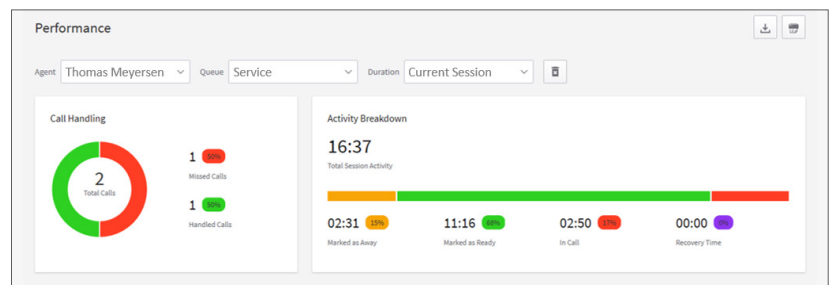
Performance

Agent Thomas Meyersen

Queue Service

Duration Current Session

Call Handling

2
Total Calls

1 50%
Missed Calls

1 50%
Handled Calls

Activity Breakdown

16:37
Total Session Activity

02:31 15%
Marked as Away

11:16 68%
Marked as Ready

02:50 17%
In Call

00:00 0%
Recovery Time